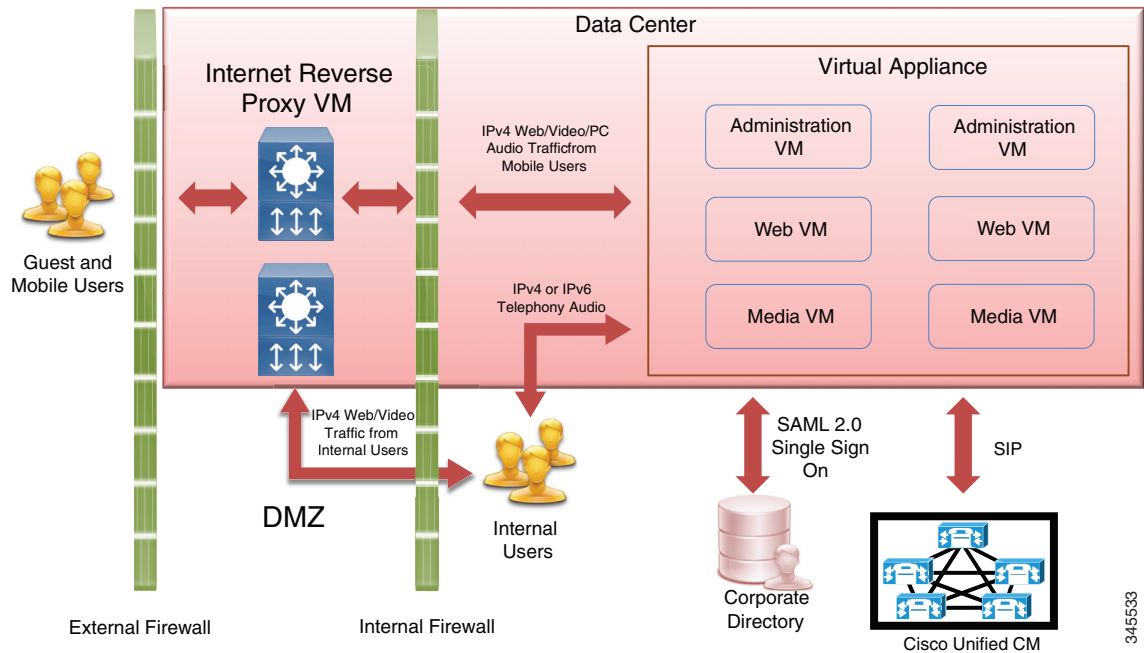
Data Center

Internet Reverse Proxy VM

Virtual Appliance

IPv4 Web/Video/PC Audio Trafficfrom Mobile Users

Administration VM

Administration VM

Web VM

Web VM

Media VM

Media VM

Guest and Mobile Users

IPv4 or IPv6 Telephony Audio

IPv4 Web/Video Traffic from Internal Users

SAML 2.0 Single Sign On

SIP

DMZ

Internal Users

Corporate Directory

Cisco Unified CM

External Firewall

Internal Firewall

345533